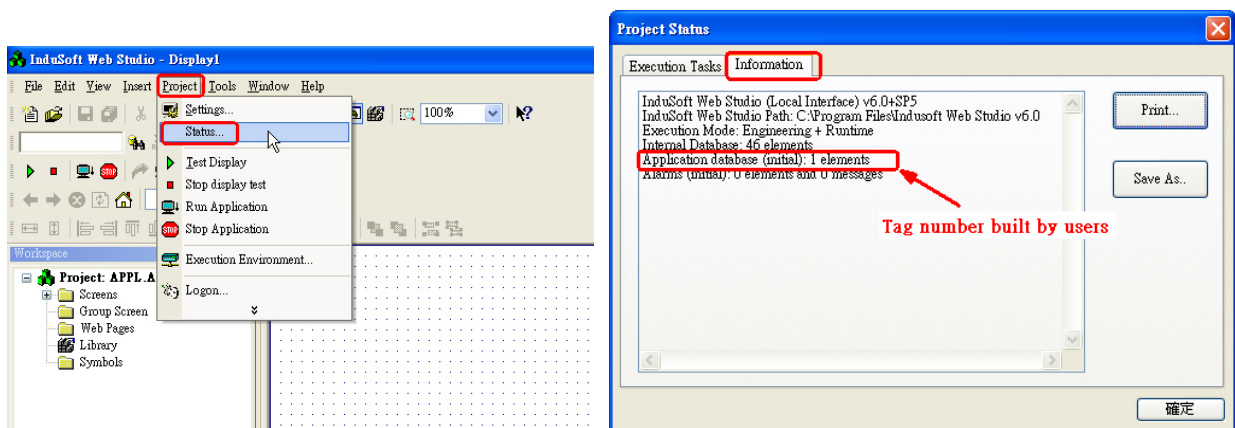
InduSoft Web Studio - Display1

File Edit View Insert Project Tools Window Help

Settings...
Status...
Test Display
Stop display test
Run Application
Stop Application
Execution Environment...
Logon...

100%

Workspace
Project: APPL.A
Screens
Group Screen
Web Pages
Library
Symbols

Project Status

Execution Tasks | Information

InduSoft Web Studio (Local Interface) v6.0+SP5
InduSoft Web Studio Path: C:\Program Files\Indusoft Web Studio v6.0
Execution Mode: Engineering + Runtime
Internal Database: 46 elements
Application database (initial): 1 elements
Alarms (initial): 0 elements and 0 messages

Tag number built by users

Print...

Save As..

確定